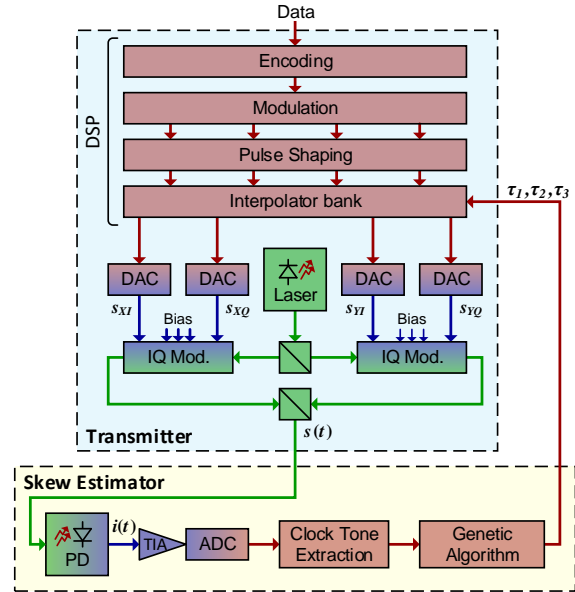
Data

DSP

Encoding

Modulation

Pulse Shaping

Interpolator bank

$\tau_1, \tau_2, \tau_3$

DAC

DAC

Laser

DAC

DAC

$s_{XI}$

Bias

$s_{XQ}$

$s_{YI}$

Bias

$s_{YQ}$

IQ Mod.

IQ Mod.

Transmitter

$s(t)$

Skew Estimator

$i(t)$

PD

TIA

ADC

Clock Tone Extraction

Genetic Algorithm